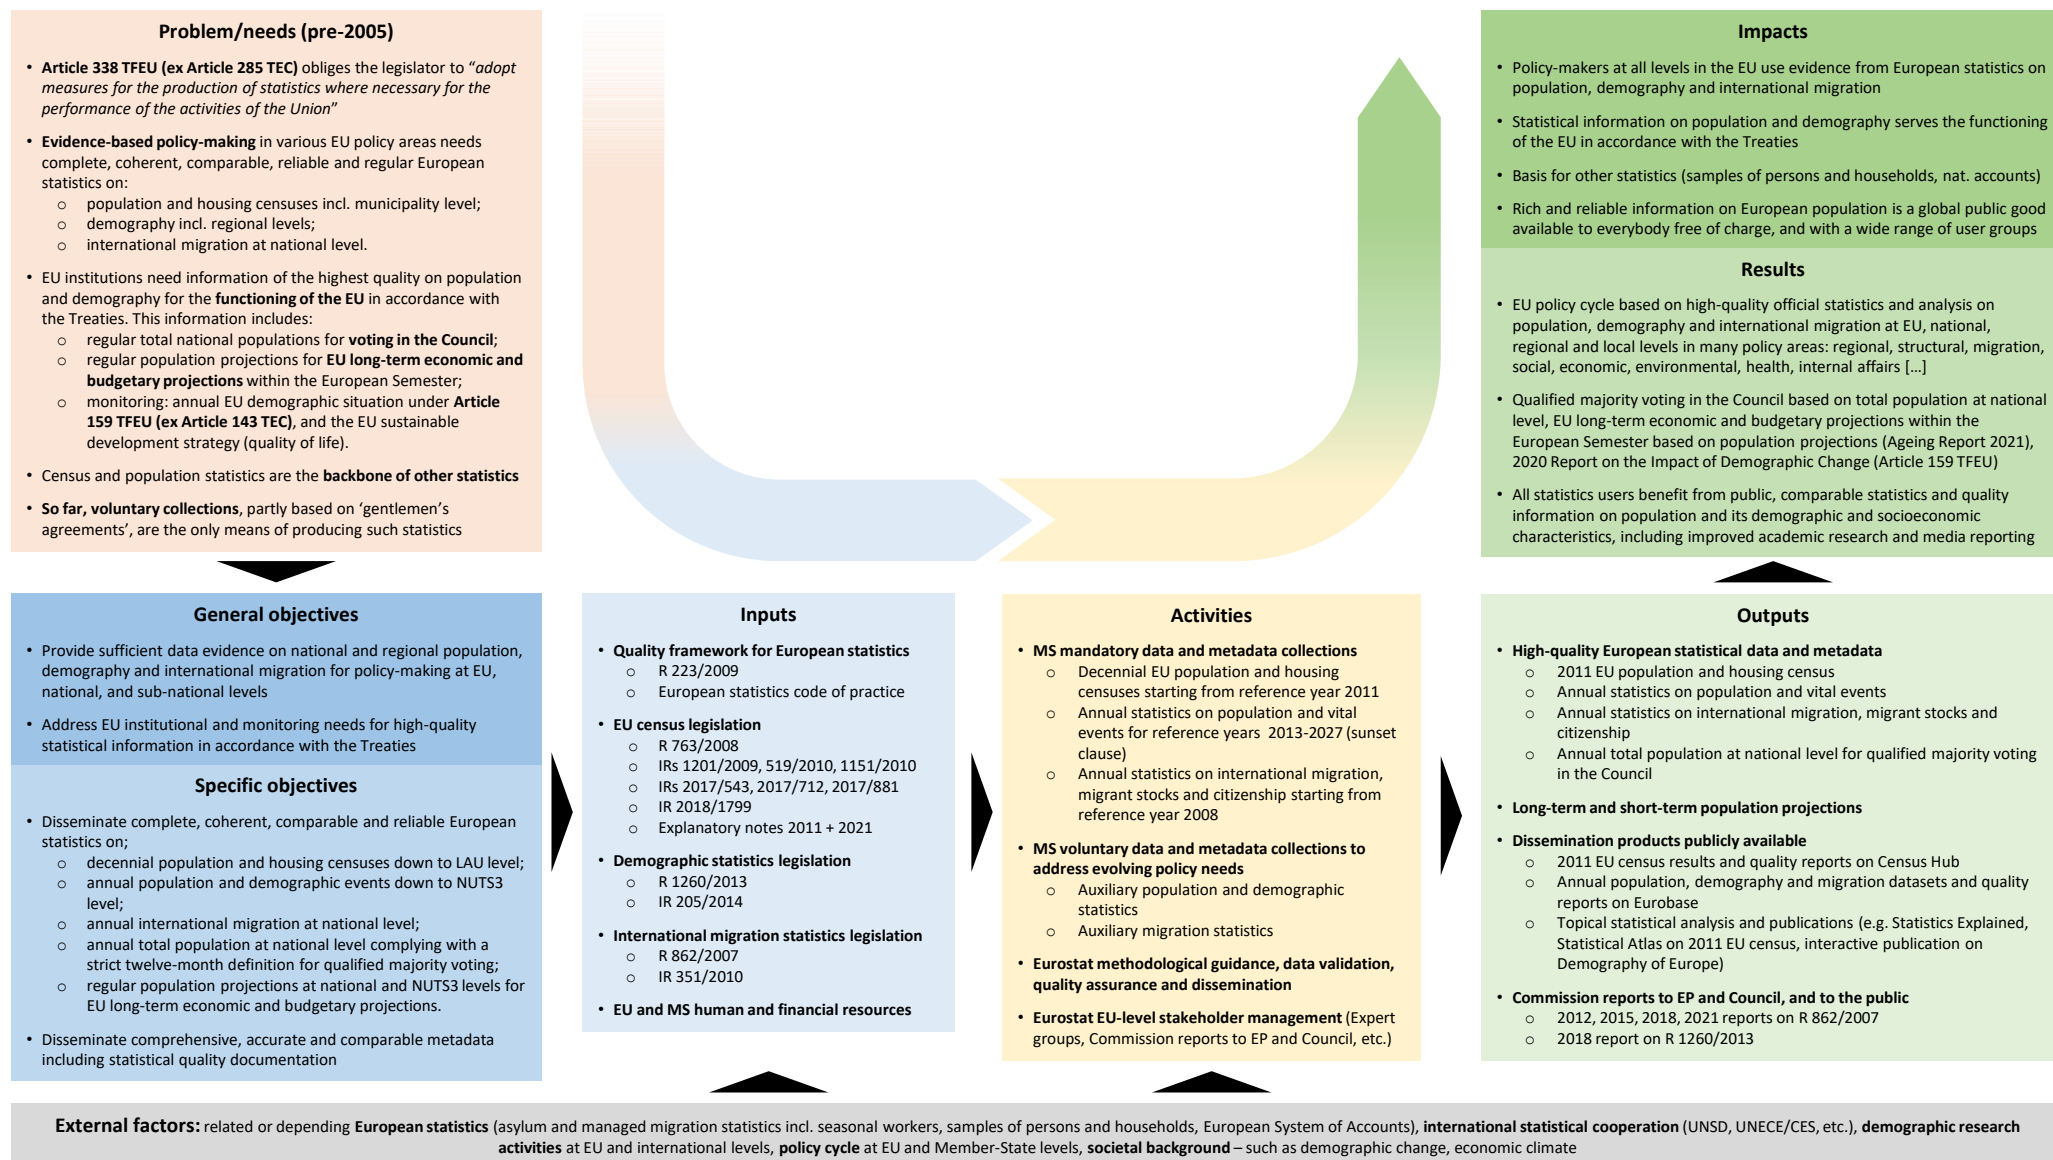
Problem/needs (pre-2005)

- Article 338 TFEU (ex Article 285 TEC) obliges the legislator to "adopt measures for the production of statistics where necessary for the performance of the activities of the Union"
- Evidence-based policy-making in various EU policy areas needs complete, coherent, comparable, reliable and regular European statistics on:
  - population and housing censuses incl. municipality level;
  - demography incl. regional levels;
  - international migration at national level.
- EU institutions need information of the highest quality on population and demography for the functioning of the EU in accordance with the Treaties. This information includes:
  - regular total national populations for voting in the Council;
  - regular population projections for EU long-term economic and budgetary projections within the European Semester;
  - monitoring: annual EU demographic situation under Article 159 TFEU (ex Article 143 TEC), and the EU sustainable development strategy (quality of life).
- Census and population statistics are the backbone of other statistics
- So far, voluntary collections, partly based on 'gentlemen's agreements', are the only means of producing such statistics

Impacts

- Policy-makers at all levels in the EU use evidence from European statistics on population, demography and international migration
- Statistical information on population and demography serves the functioning of the EU in accordance with the Treaties
- Basis for other statistics (samples of persons and households, nat. accounts)
- Rich and reliable information on European population is a global public good available to everybody free of charge, and with a wide range of user groups

Results

- EU policy cycle based on high-quality official statistics and analysis on population, demography and international migration at EU, national, regional and local levels in many policy areas: regional, structural, migration, social, economic, environmental, health, internal affairs [...]
- Qualified majority voting in the Council based on total population at national level, EU long-term economic and budgetary projections within the European Semester based on population projections (Ageing Report 2021), 2020 Report on the Impact of Demographic Change (Article 159 TFEU)
- All statistics users benefit from public, comparable statistics and quality information on population and its demographic and socioeconomic characteristics, including improved academic research and media reporting

General objectives

- Provide sufficient data evidence on national and regional population, demography and international migration for policy-making at EU, national, and sub-national levels
- Address EU institutional and monitoring needs for high-quality statistical information in accordance with the Treaties

Specific objectives

- Disseminate complete, coherent, comparable and reliable European statistics on;
  - decennial population and housing censuses down to LAU level;
  - annual population and demographic events down to NUTS3 level;
  - annual international migration at national level;
  - annual total population at national level complying with a strict twelve-month definition for qualified majority voting;
  - regular population projections at national and NUTS3 levels for EU long-term economic and budgetary projections.
- Disseminate comprehensive, accurate and comparable metadata including statistical quality documentation

Inputs

- Quality framework for European statistics
  - R 223/2009
  - European statistics code of practice
- EU census legislation
  - R 763/2008
  - IRs 1201/2009, 519/2010, 1151/2010
  - IRs 2017/543, 2017/712, 2017/881
  - IR 2018/1799
  - Explanatory notes 2011 + 2021
- Demographic statistics legislation
  - R 1260/2013
  - IR 205/2014
- International migration statistics legislation
  - R 862/2007
  - IR 351/2010
- EU and MS human and financial resources

Activities

- MS mandatory data and metadata collections
  - Decennial EU population and housing censuses starting from reference year 2011
  - Annual statistics on population and vital events for reference years 2013-2027 (sunset clause)
  - Annual statistics on international migration, migrant stocks and citizenship starting from reference year 2008
- MS voluntary data and metadata collections to address evolving policy needs
  - Auxiliary population and demographic statistics
  - Auxiliary migration statistics
- Eurostat methodological guidance, data validation, quality assurance and dissemination
- Eurostat EU-level stakeholder management (Expert groups, Commission reports to EP and Council, etc.)

Outputs

- High-quality European statistical data and metadata
  - 2011 EU population and housing census
  - Annual statistics on population and vital events
  - Annual statistics on international migration, migrant stocks and citizenship
  - Annual total population at national level for qualified majority voting in the Council
- Long-term and short-term population projections
- Dissemination products publicly available
  - 2011 EU census results and quality reports on Census Hub
  - Annual population, demography and migration datasets and quality reports on Eurobase
  - Topical statistical analysis and publications (e.g. Statistics Explained, Statistical Atlas on 2011 EU census, interactive publication on Demography of Europe)
- Commission reports to EP and Council, and to the public
  - 2012, 2015, 2018, 2021 reports on R 862/2007
  - 2018 report on R 1260/2013

External factors: related or depending European statistics (asylum and managed migration statistics incl. seasonal workers, samples of persons and households, European System of Accounts), international statistical cooperation (UNSD, UNECE/CES, etc.), demographic research activities at EU and international levels, policy cycle at EU and Member-State levels, societal background – such as demographic change, economic climate